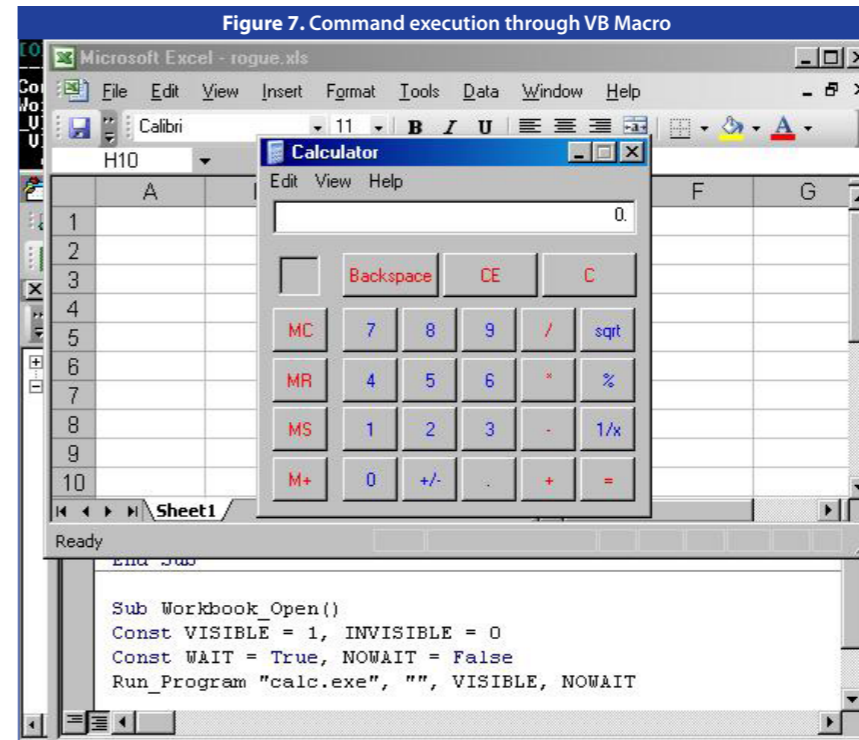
Figure 7. Command execution through VB Macro

Microsoft Excel - rogue.xls

File Edit View Insert Format Tools Data Window Help

Calibri 11 B I U

H10

A F G

1
2
3
4
5
6
7
8
9
10

Sheet1

Ready

Calculator

Edit View Help

0.

Backspace CE C

MC 7 8 9 / sqrt

MR 4 5 6 * %

MS 1 2 3 - 1/x

M+ 0 +/- . + =

End Sub

Sub Workbook_Open()
Const VISIBLE = 1, INVISIBLE = 0
Const WAIT = True, NOWAIT = False
Run_Program "calc.exe", "", VISIBLE, NOWAIT